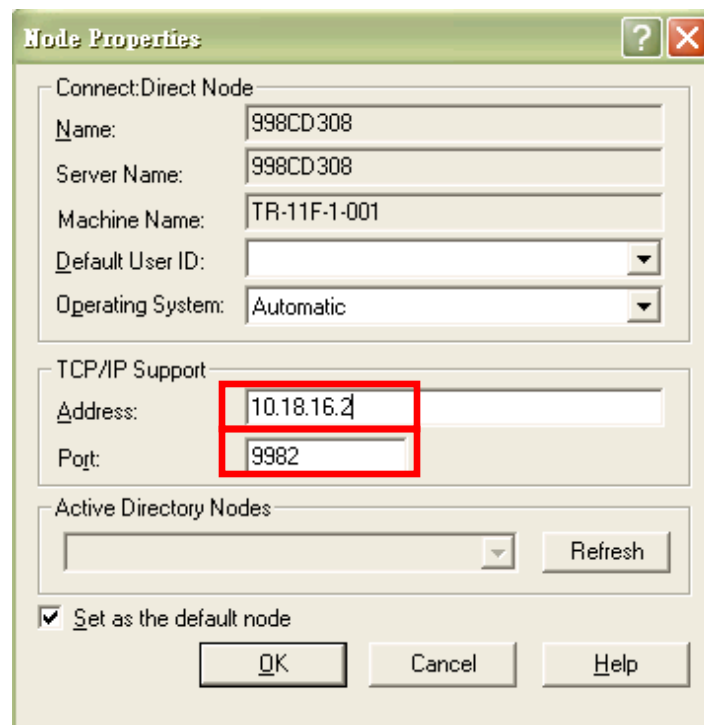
Node Properties

?

Connect:Direct Node

Name: 998CD308

Server Name: 998CD308

Machine Name: TR-11F-1-001

Default User ID:

Operating System: Automatic

TCP/IP Support

Address: 10.18.16.2

Port: 9982

Active Directory Nodes

Refresh

Set as the default node

OK

Cancel

Help